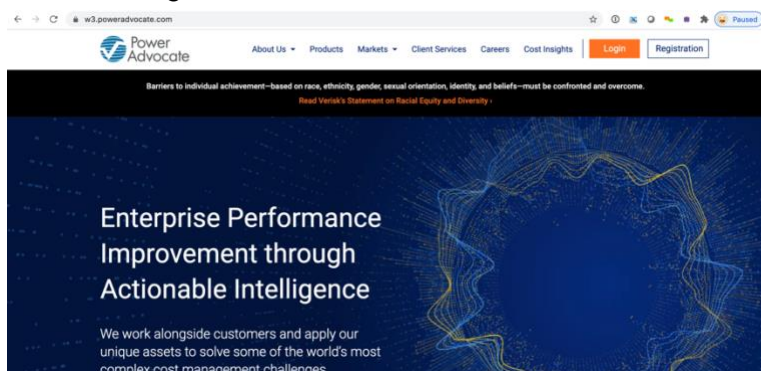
w3.poweradvocate.com

Paused

Power Advocate

About Us ▾ Products Markets ▾ Client Services Careers Cost Insights Login Registration

Barriers to individual achievement—based on race, ethnicity, gender, sexual orientation, identity, and beliefs—must be confronted and overcome.

Read Verisk's Statement on Racial Equity and Diversity ›

Enterprise Performance Improvement through Actionable Intelligence

We work alongside customers and apply our unique assets to solve some of the world's most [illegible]